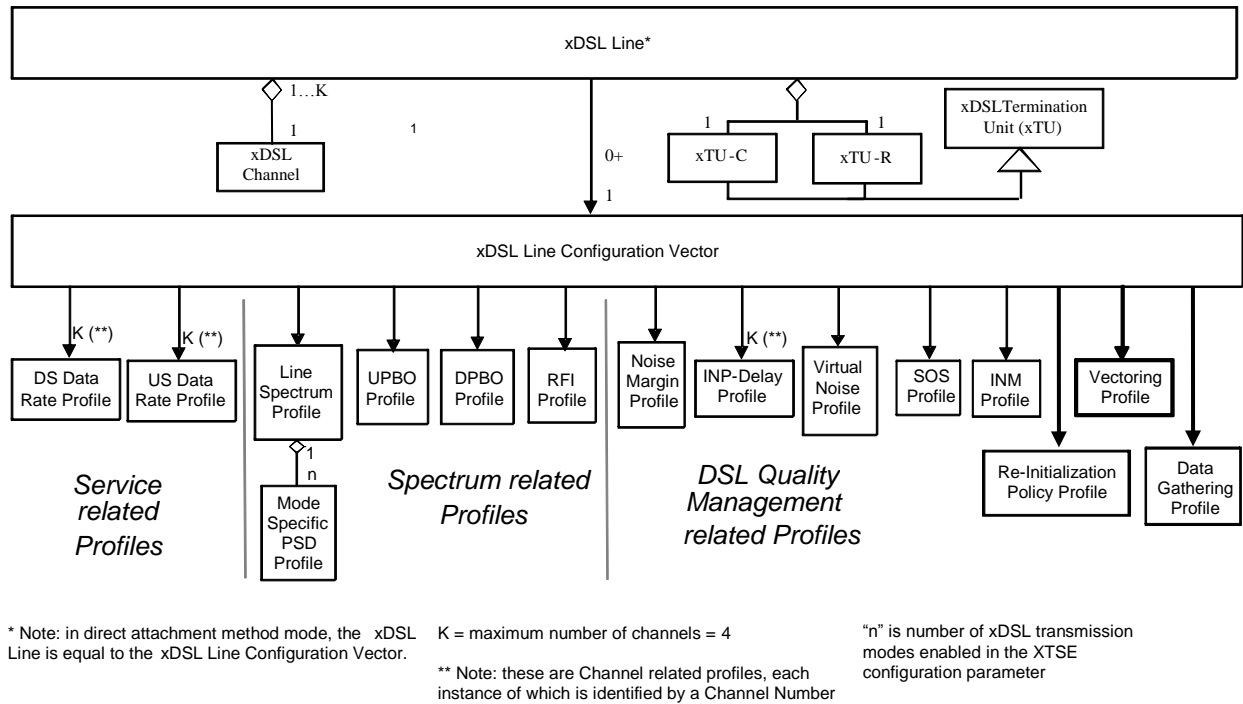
xDSL Line*

1…K

1

1

xDSL Channel

0+

1

1

1

xTU-C

xTU-R

xDSLTermination Unit (xTU)

xDSL Line Configuration Vector

K (**)

K (**)

DS Data Rate Profile

US Data Rate Profile

Line Spectrum Profile

1

n

Mode Specific PSD Profile

UPBO Profile

DPBO Profile

RFI Profile

Noise Margin Profile

K (**)

INP-Delay Profile

Virtual Noise Profile

SOS Profile

INM Profile

Vectoring Profile

Re-Initialization Policy Profile

Data Gathering Profile

Service related Profiles

Spectrum related Profiles

DSL Quality Management related Profiles

* Note: in direct attachment method mode, the xDSL Line is equal to the xDSL Line Configuration Vector.

K = maximum number of channels = 4

** Note: these are Channel related profiles, each instance of which is identified by a Channel Number

"n" is number of xDSL transmission modes enabled in the XTSE configuration parameter